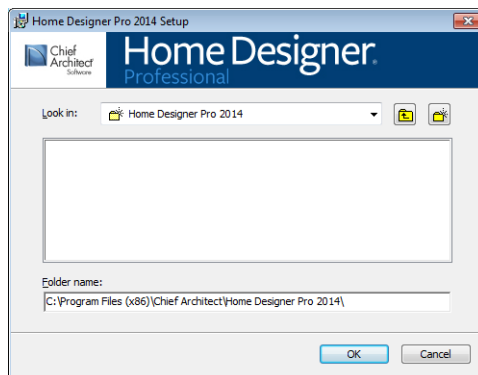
Home Designer Pro 2014 Setup

Chief Architect Software

Home Designer. Professional

Look in: Home Designer Pro 2014

Folder name:

C:\Program Files (x86)\Chief Architect\Home Designer Pro 2014\

OK

Cancel